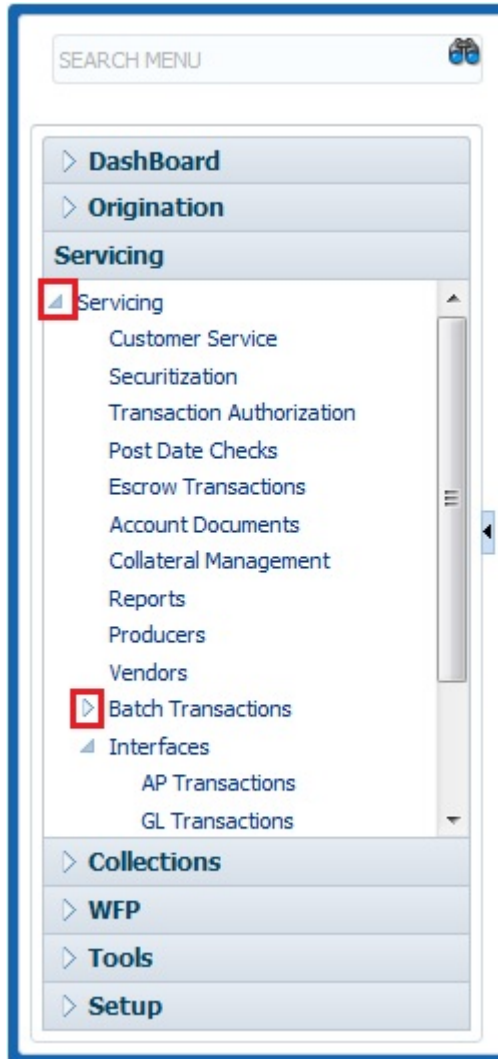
SEARCH MENU

DashBoard

Origination

Servicing

Servicing

Customer Service

Securitization

Transaction Authorization

Post Date Checks

Escrow Transactions

Account Documents

Collateral Management

Reports

Producers

Vendors

Batch Transactions

Interfaces

AP Transactions

GL Transactions

Collections

WFP

Tools

Setup